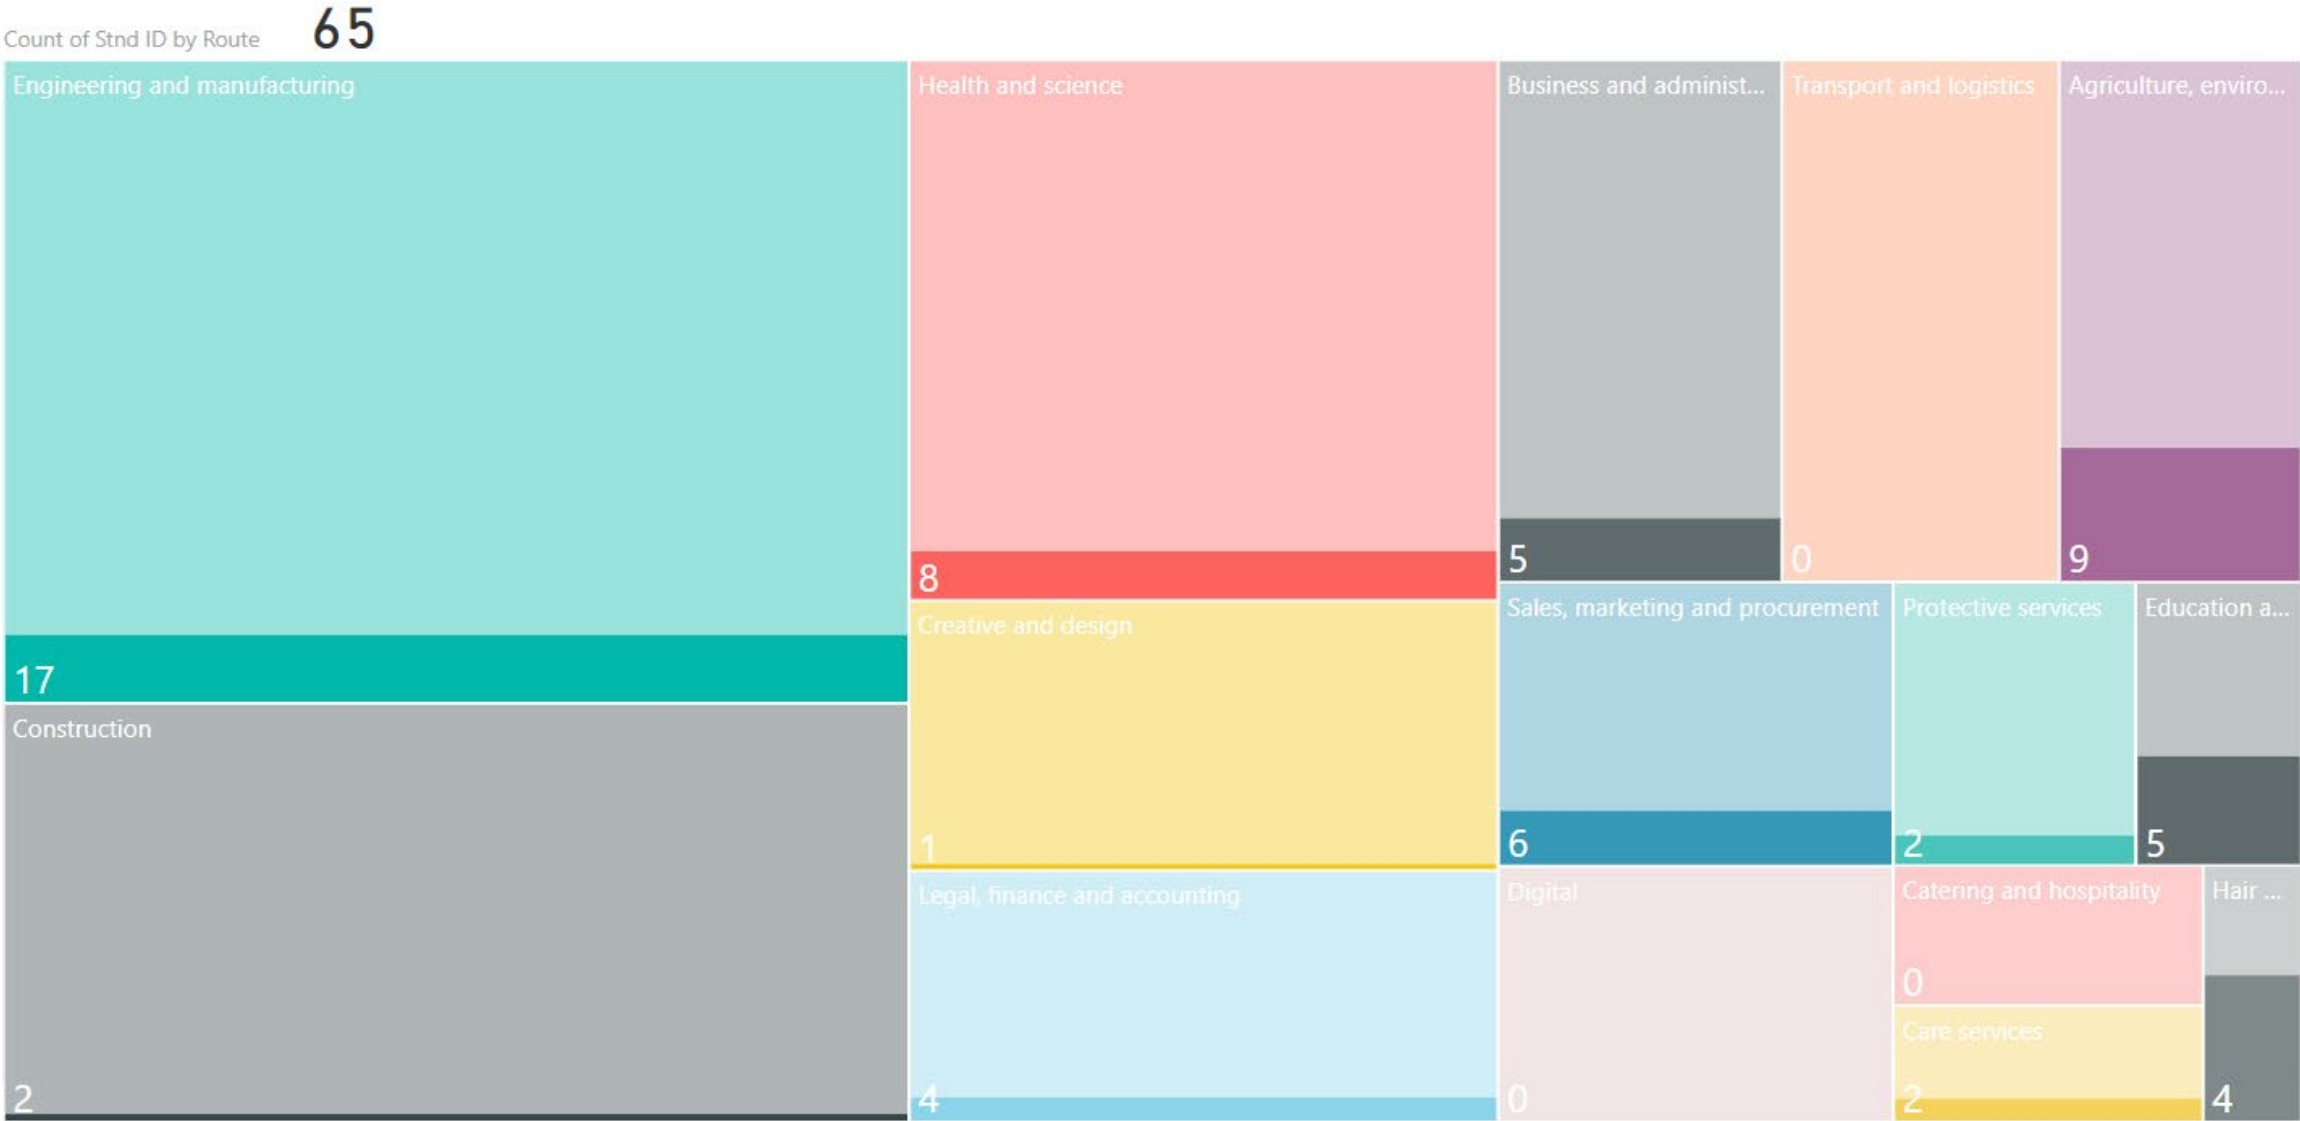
Count of Stnd ID by Route 65

Engineering and manufacturing
17

Construction
2

Health and science
8

Creative and design
1

Legal, finance and accounting
4

Business and administ...
5

Transport and logistics
0

Agriculture, enviro...
9

Sales, marketing and procurement
6

Protective services
2

Education a...
5

Digital
0

Catering and hospitality
0

Care services
2

Hair ...
4